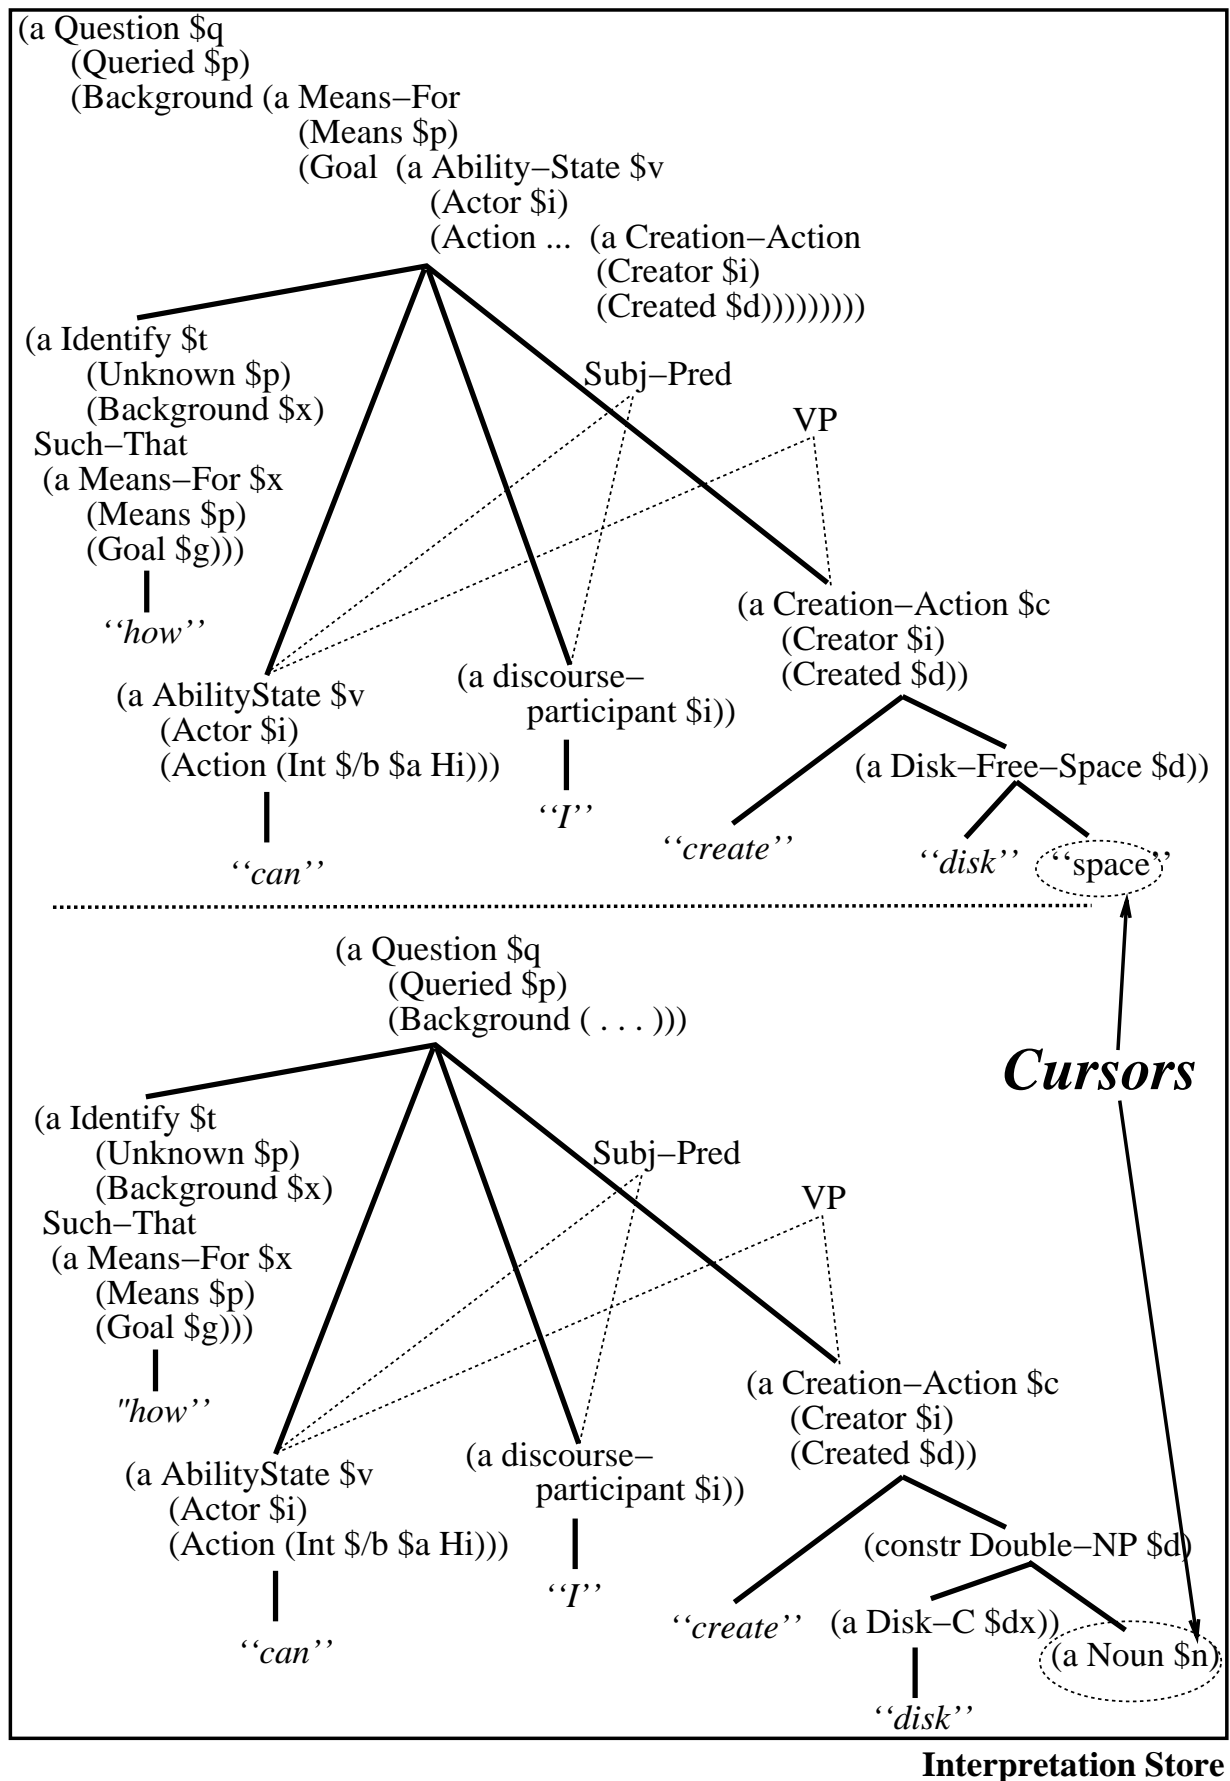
(a Question $q
(Queried $p)
(Background (a Means–For
(Means $p)
(Goal (a Ability–State $v
(Actor $i)
(Action ... (a Creation–Action
(Creator $i)
(Created $d)))))))))

(a Identify $t
(Unknown $p)
(Background $x)
Such–That
(a Means–For $x
(Means $p)
(Goal $g)))

''how''

Subj–Pred

VP

(a AbilityState $v
(Actor $i)
(Action (Int $/b $a Hi)))

''can''

(a discourse–
participant $i))

''I''

(a Creation–Action $c
(Creator $i)
(Created $d))

''create''

(a Disk–Free–Space $d))

''disk''

''space''

(a Question $q
(Queried $p)
(Background ( . . . )))

Cursors

(a Identify $t
(Unknown $p)
(Background $x)
Such–That
(a Means–For $x
(Means $p)
(Goal $g)))

"how''

Subj–Pred

VP

(a AbilityState $v
(Actor $i)
(Action (Int $/b $a Hi)))

''can''

(a discourse–
participant $i))

''I''

(a Creation–Action $c
(Creator $i)
(Created $d))

(constr Double–NP $d)

''create''

(a Disk–C $dx))

''disk''

(a Noun $n)

Interpretation Store